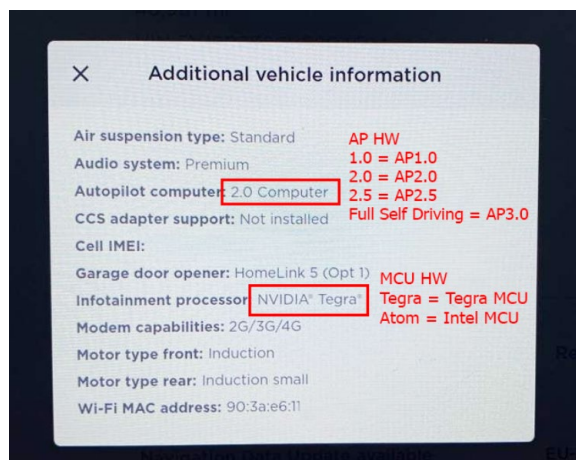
X Additional vehicle information

Air suspension type: Standard
Audio system: Premium
Autopilot computer: 2.0 Computer
CCS adapter support: Not installed
Cell IMEI:
Garage door opener: HomeLink 5 (Opt 1)
Infotainment processor: NVIDIA® Tegra®
Modem capabilities: 2G/3G/4G
Motor type front: Induction
Motor type rear: Induction small
Wi-Fi MAC address: 90:3a:e6:11

AP HW
1.0 = AP1.0
2.0 = AP2.0
2.5 = AP2.5
Full Self Driving = AP3.0

MCU HW
Tegra = Tegra MCU
Atom = Intel MCU